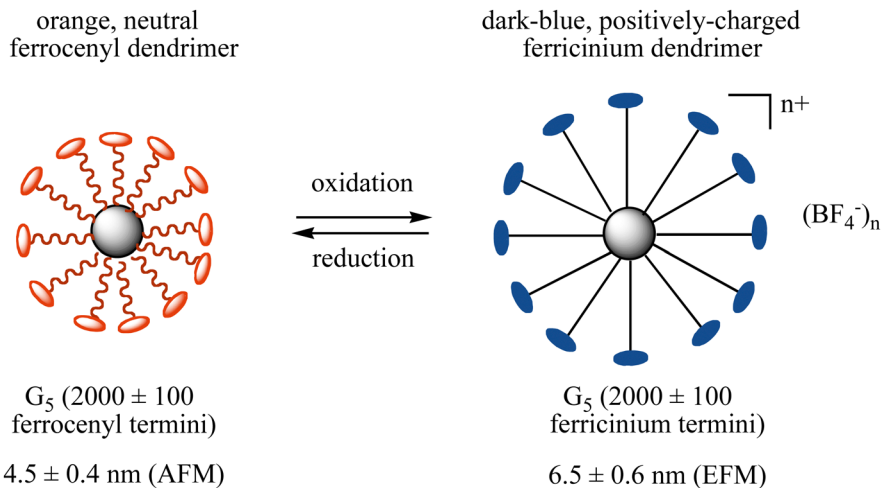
orange, neutral ferrocenyl dendrimer

dark-blue, positively-charged ferricinium dendrimer

n+

oxidation

reduction

$(BF_4^-)_n$

$G_5$ (2000 ± 100 ferrocenyl termini)

4.5 ± 0.4 nm (AFM)

$G_5$ (2000 ± 100 ferricinium termini)

6.5 ± 0.6 nm (EFM)